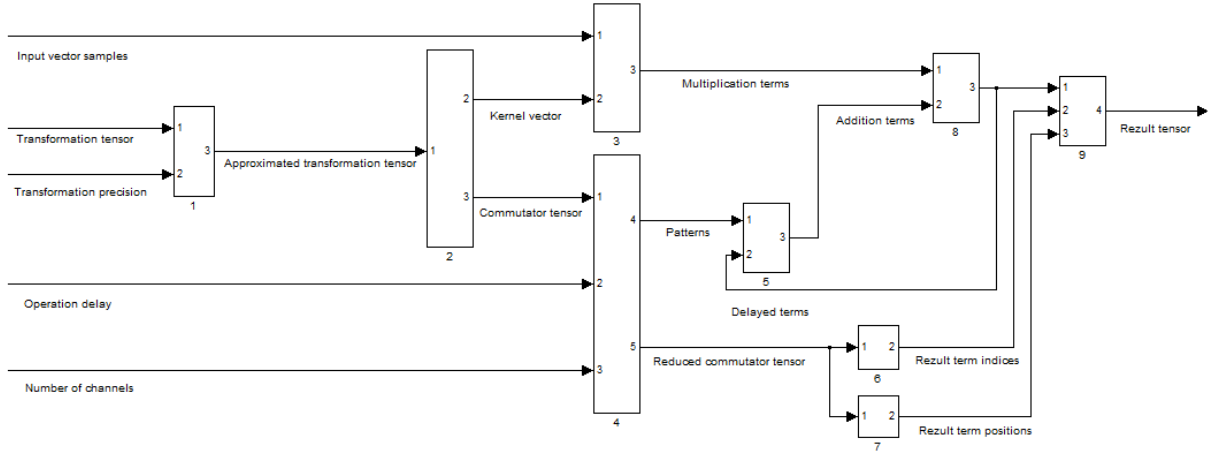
Input vector samples

Transformation tensor

Transformation precision

1

2

3

1

Approximated transformation tensor

1

2

3

2

Kernel vector

Commutator tensor

1

2

3

3

Multiplication terms

Operation delay

Number of channels

1

2

3

4

5

4

Patterns

1

2

3

5

Addition terms

1

2

3

8

Delayed terms

Reduced commutator tensor

1

2

6

Rezult term indices

1

2

7

Rezult term positions

1

2

3

4

9

Rezult tensor